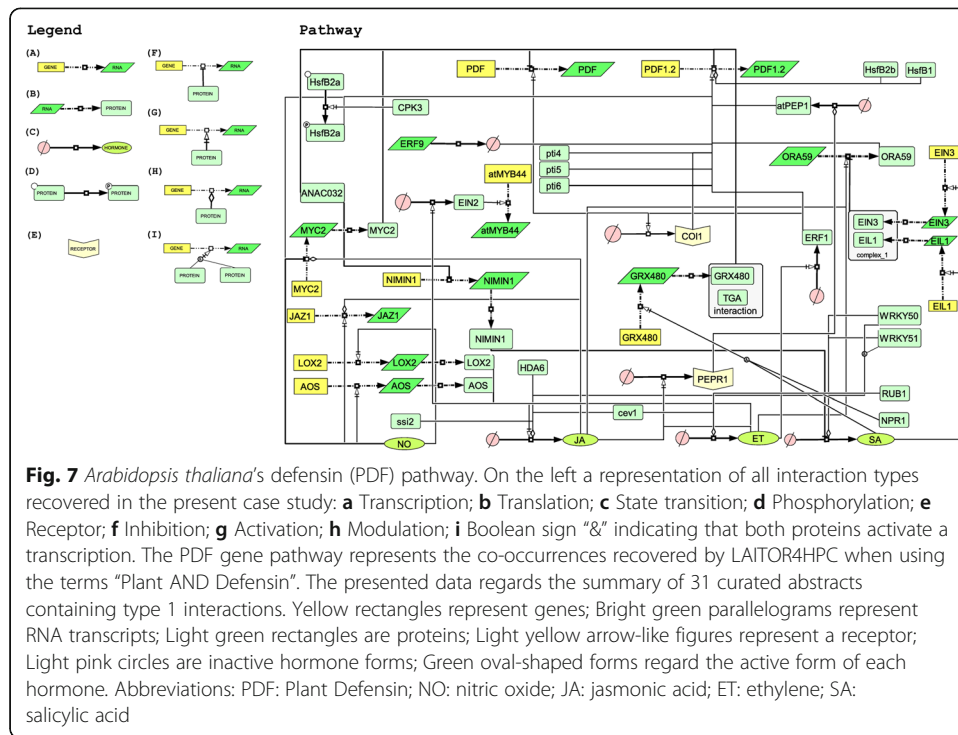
Legend

(A) GENE RNA

(B) RNA PROTEIN

(C) HORMONE

(D) PROTEIN PROTEIN

(E) RECEPTOR

(F) GENE RNA PROTEIN

(G) GENE RNA PROTEIN

(H) GENE RNA PROTEIN

(I) GENE RNA PROTEIN PROTEIN

Pathway

PDF PDF PDF1.2 PDF1.2 HsfB2b HsfB1 HsfB2a CPK3 HsfB2a atPEP1 ERF9 ORA59 ORA59 EIN3 pti4 pti5 pti6 atMYB44 ANAC032 EIN2 atMYB44 EIN3 EIN3 EIL1 EIL1 complex_1 MYC2 MYC2 COI1 ERF1 MYC2 NIMIN1 NIMIN1 GRX480 GRX480 TGA interaction EIL1 JAZ1 JAZ1 NIMIN1 GRX480 WRKY50 WRKY51 LOX2 LOX2 LOX2 AOS AOS AOS HDA6 PEPR1 RUB1 ssi2 cev1 NPR1 NO JA ET SA

Fig. 7 Arabidopsis thaliana's defensin (PDF) pathway. On the left a representation of all interaction types recovered in the present case study: a Transcription; b Translation; c State transition; d Phosphorylation; e Receptor; f Inhibition; g Activation; h Modulation; i Boolean sign "&" indicating that both proteins activate a transcription. The PDF gene pathway represents the co-occurrences recovered by LAITOR4HPC when using the terms "Plant AND Defensin". The presented data regards the summary of 31 curated abstracts containing type 1 interactions. Yellow rectangles represent genes; Bright green parallelograms represent RNA transcripts; Light green rectangles are proteins; Light yellow arrow-like figures represent a receptor; Light pink circles are inactive hormone forms; Green oval-shaped forms regard the active form of each hormone. Abbreviations: PDF: Plant Defensin; NO: nitric oxide; JA: jasmonic acid; ET: ethylene; SA: salicylic acid